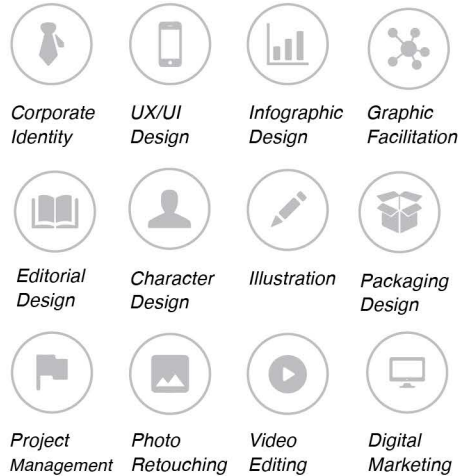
Corporate Identity

UX/UI Design

Infographic Design

Graphic Facilitation

Editorial Design

Character Design

Illustration

Packaging Design

Project Management

Photo Retouching

Video Editing

Digital Marketing